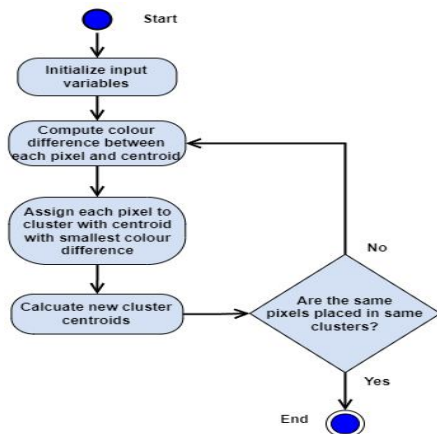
Start

Initialize input variables

Compute colour difference between each pixel and centroid

Assign each pixel to cluster with centroid with smallest colour difference

Calcuate new cluster centroids

Are the same pixels placed in same clusters?

No

Yes

End